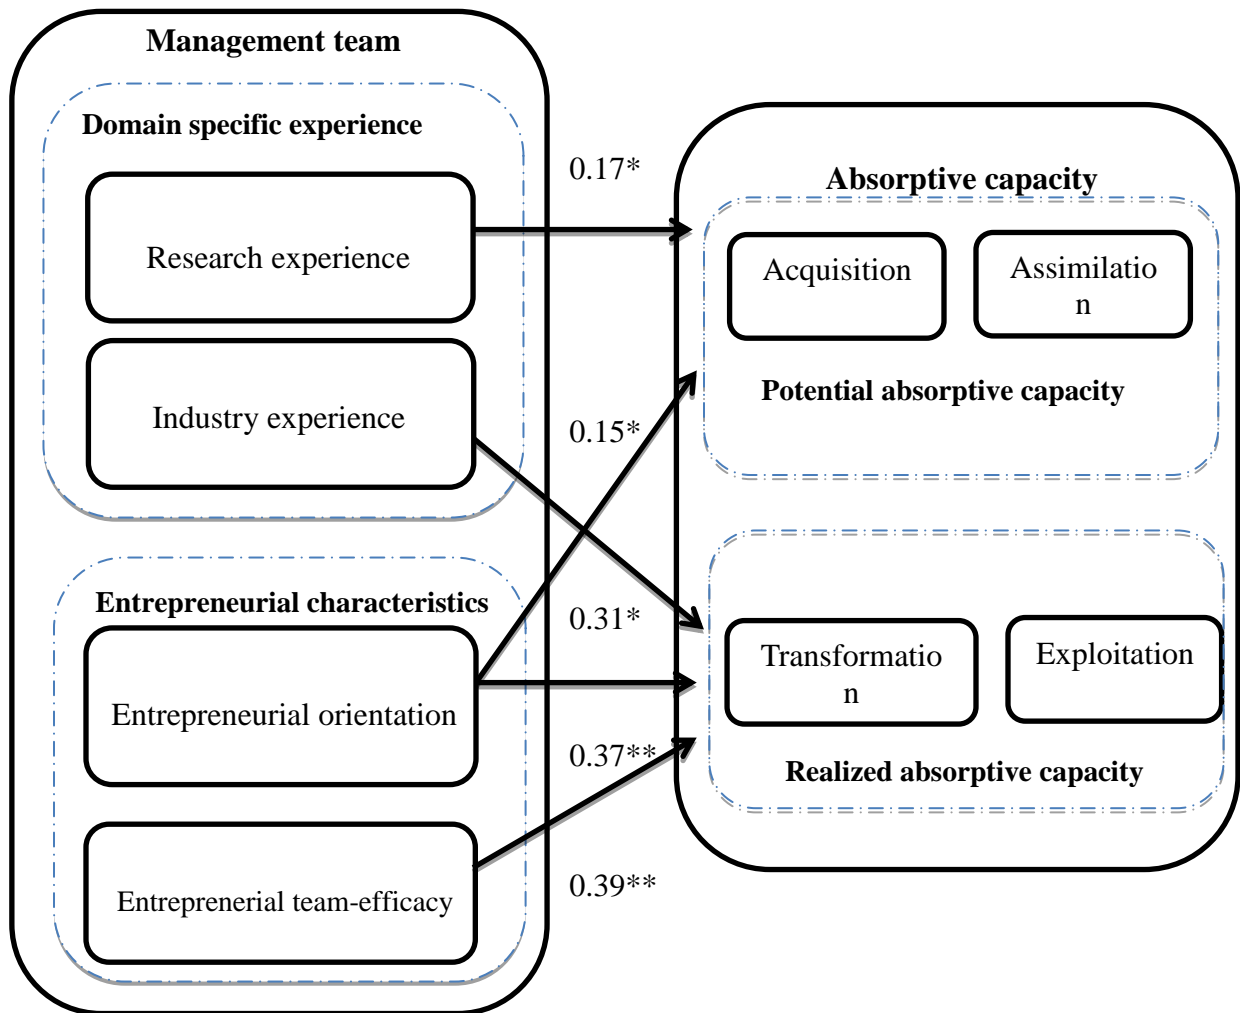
Management team

Domain specific experience

Research experience

Industry experience

Entrepreneurial characteristics

Entrepreneurial orientation

Entreprenerial team-efficacy

0.17*

0.15*

0.31*

0.37**

0.39**

Absorptive capacity

Acquisition

Assimilatio n

Potential absorptive capacity

Transformatio n

Exploitation

Realized absorptive capacity